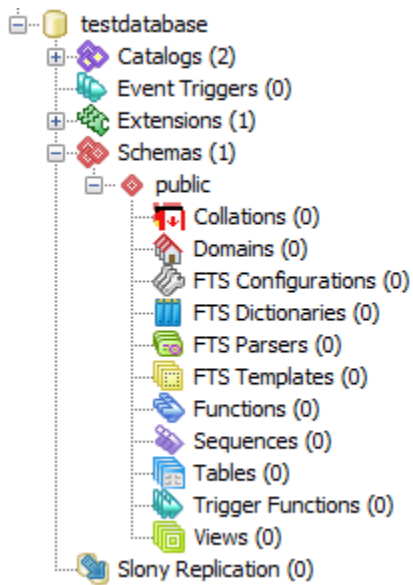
testdatabase
Catalogs (2)
Event Triggers (0)
Extensions (1)
Schemas (1)
public
Collations (0)
Domains (0)
FTS Configurations (0)
FTS Dictionaries (0)
FTS Parsers (0)
FTS Templates (0)
Functions (0)
Sequences (0)
Tables (0)
Trigger Functions (0)
Views (0)
Slony Replication (0)